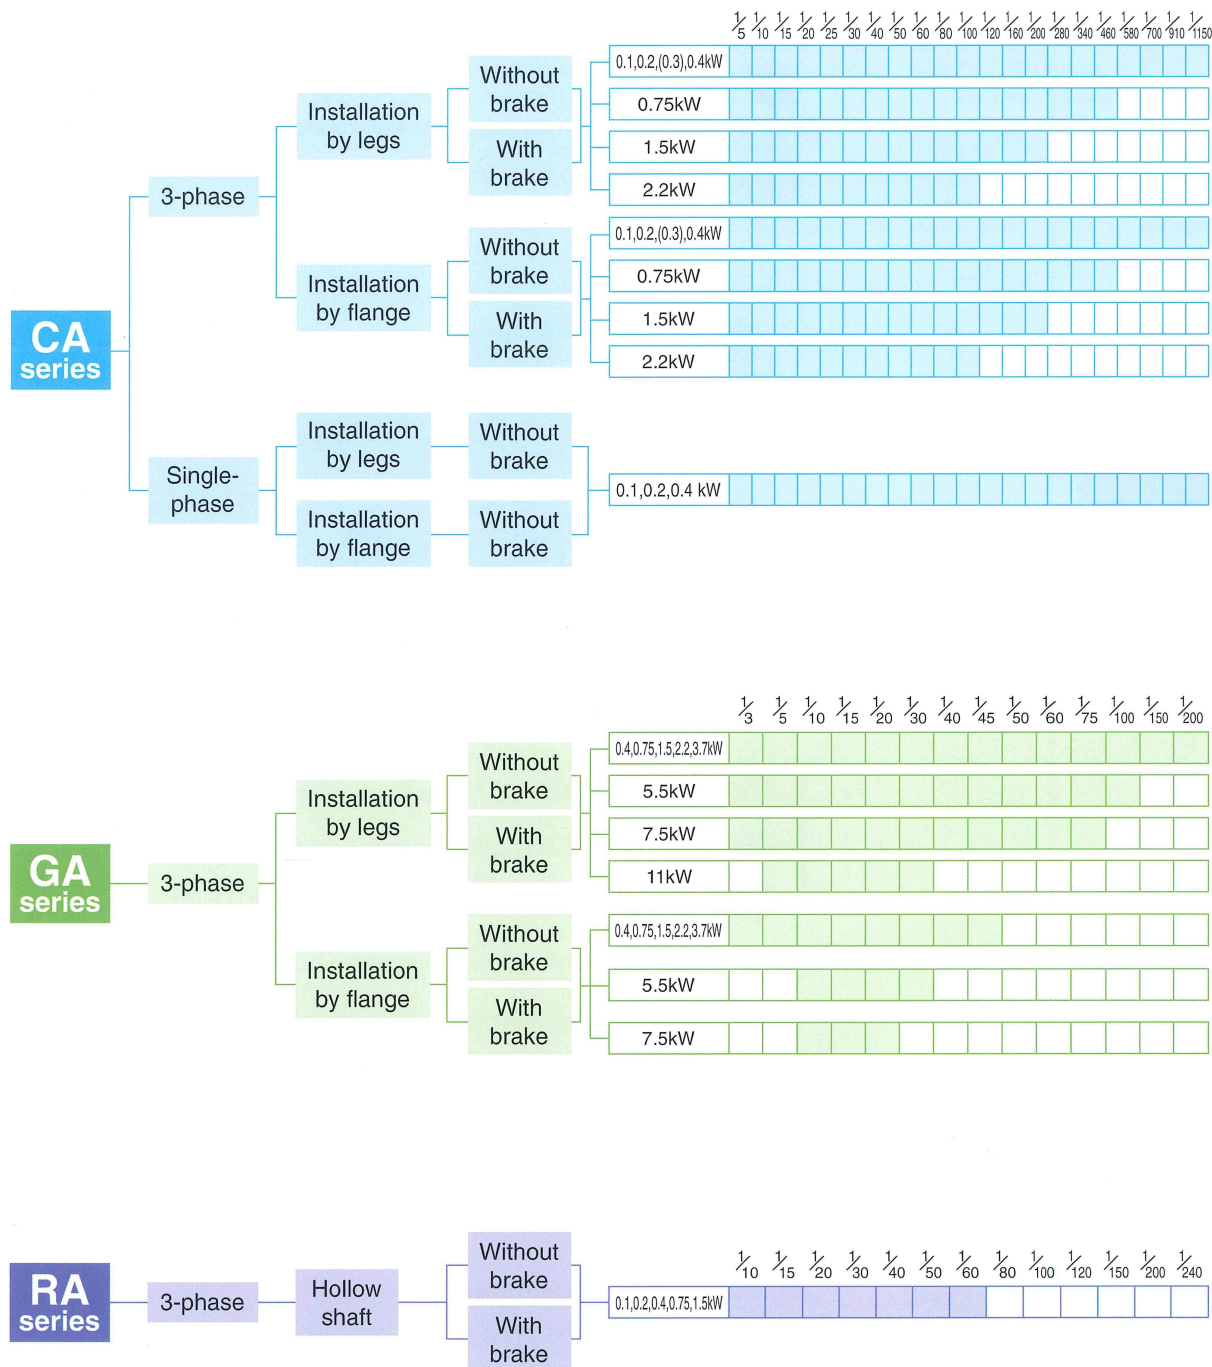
$\frac{1}{5}$ $\frac{1}{10}$ $\frac{1}{15}$ $\frac{1}{20}$ $\frac{1}{25}$ $\frac{1}{30}$ $\frac{1}{40}$ $\frac{1}{50}$ $\frac{1}{60}$ $\frac{1}{80}$ $\frac{1}{100}$ $\frac{1}{120}$ $\frac{1}{160}$ $\frac{1}{200}$ $\frac{1}{280}$ $\frac{1}{340}$ $\frac{1}{460}$ $\frac{1}{580}$ $\frac{1}{700}$ $\frac{1}{910}$ $\frac{1}{1150}$

CA series

3-phase

Installation by legs

Without brake

With brake

0.1,0.2,(0.3),0.4kW

0.75kW

1.5kW

2.2kW

Installation by flange

Without brake

With brake

0.1,0.2,(0.3),0.4kW

0.75kW

1.5kW

2.2kW

Single-phase

Installation by legs

Without brake

Installation by flange

Without brake

0.1,0.2,0.4 kW

$\frac{1}{3}$ $\frac{1}{5}$ $\frac{1}{10}$ $\frac{1}{15}$ $\frac{1}{20}$ $\frac{1}{30}$ $\frac{1}{40}$ $\frac{1}{45}$ $\frac{1}{50}$ $\frac{1}{60}$ $\frac{1}{75}$ $\frac{1}{100}$ $\frac{1}{150}$ $\frac{1}{200}$

GA series

3-phase

Installation by legs

Without brake

With brake

0.4,0.75,1.5,2.2,3.7kW

5.5kW

7.5kW

11kW

Installation by flange

Without brake

With brake

0.4,0.75,1.5,2.2,3.7kW

5.5kW

7.5kW

RA series

3-phase

Hollow shaft

Without brake

With brake

$\frac{1}{10}$ $\frac{1}{15}$ $\frac{1}{20}$ $\frac{1}{30}$ $\frac{1}{40}$ $\frac{1}{50}$ $\frac{1}{60}$ $\frac{1}{80}$ $\frac{1}{100}$ $\frac{1}{120}$ $\frac{1}{150}$ $\frac{1}{200}$ $\frac{1}{240}$

0.1,0.2,0.4,0.75,1.5kW